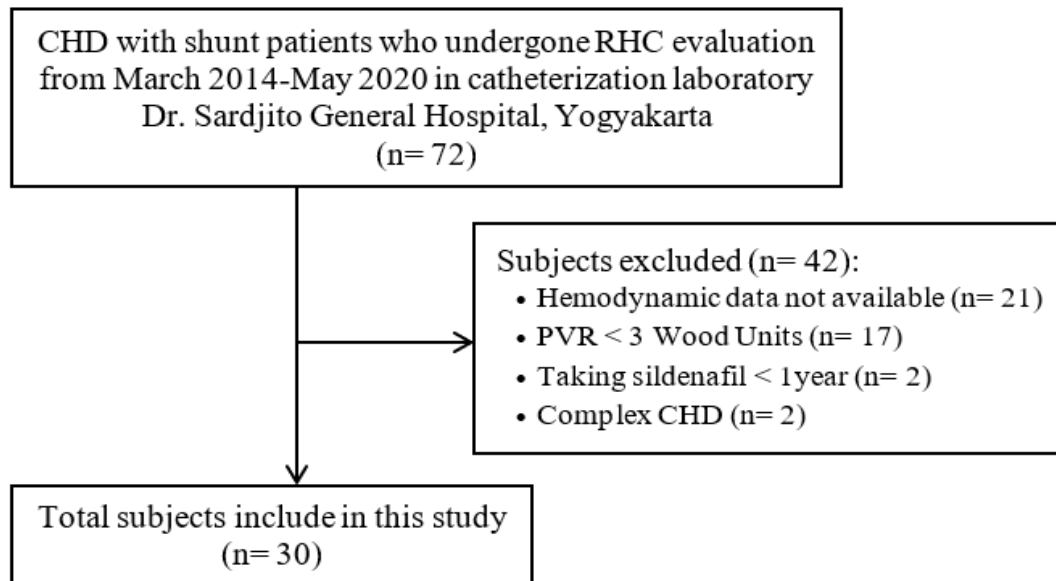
CHD with shunt patients who undergone RHC evaluation from March 2014-May 2020 in catheterization laboratory Dr. Sardjito General Hospital, Yogyakarta
(n= 72)

Subjects excluded (n= 42):
• Hemodynamic data not available (n= 21)
• PVR < 3 Wood Units (n= 17)
• Taking sildenafil < 1year (n= 2)
• Complex CHD (n= 2)

Total subjects include in this study
(n= 30)